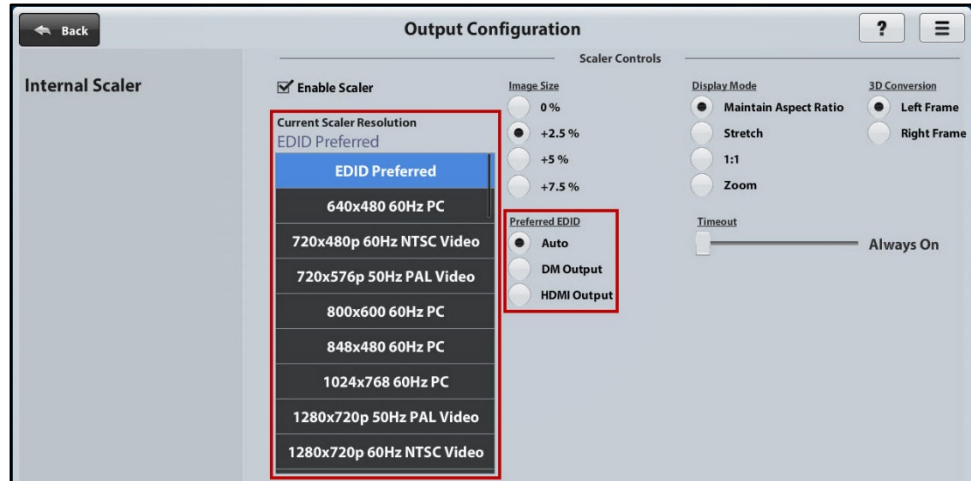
Back

Output Configuration

?

Scaler Controls

Internal Scaler

Enable Scaler

Current Scaler Resolution
EDID Preferred

EDID Preferred
640x480 60Hz PC
720x480p 60Hz NTSC Video
720x576p 50Hz PAL Video
800x600 60Hz PC
848x480 60Hz PC
1024x768 60Hz PC
1280x720p 50Hz PAL Video
1280x720p 60Hz NTSC Video

Image Size
0%
+2.5 %
+5 %
+7.5 %

Preferred EDID
Auto
DM Output
HDMI Output

Display Mode
Maintain Aspect Ratio
Stretch
1:1
Zoom

3D Conversion
Left Frame
Right Frame

Timeout
Always On